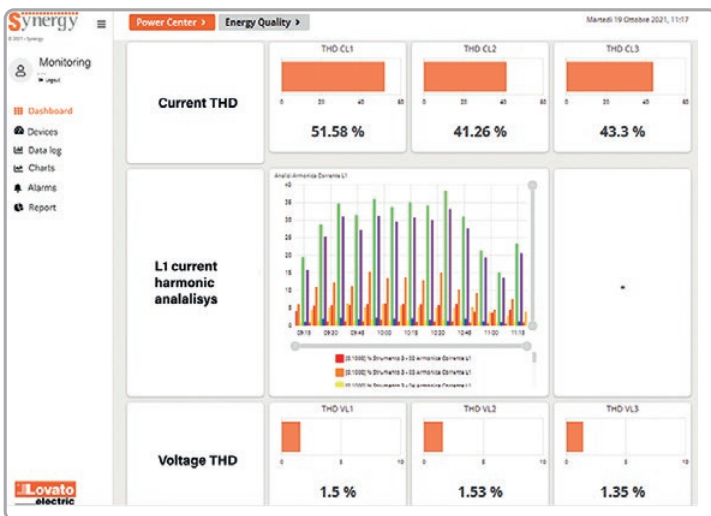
Synergy
© 2021 - Synergy

Monitoring
Logout

Dashboard
Devices
Data log
Charts
Alarms
Report

Power Center >
Energy Quality >

Martedì 19 Ottobre 2021, 11:17

Current THD

THD CL1
0 20 40 60
51.58 %

THD CL2
0 20 40 60
41.26 %

THD CL3
0 20 40 60
43.3 %

L1 current harmonic analalisys

Analisi Armonica Corrente L1
40
35
30
25
20
15
10
5
0
09:15 09:30 09:45 10:00 10:15 10:30 10:45 11:00 11:15

[0.1000] % Strumento 3 - 3^ Armonica Corrente L1
[0.1000] % Strumento 3 - 5^ Armonica Corrente L1
[0.1000] % Strumento 3 - 7^ Armonica Corrente L1

Voltage THD

THD VL1
0 5 10
1.5 %

THD VL2
0 5 10
1.53 %

THD VL3
0 5 10
1.35 %

Lovato electric